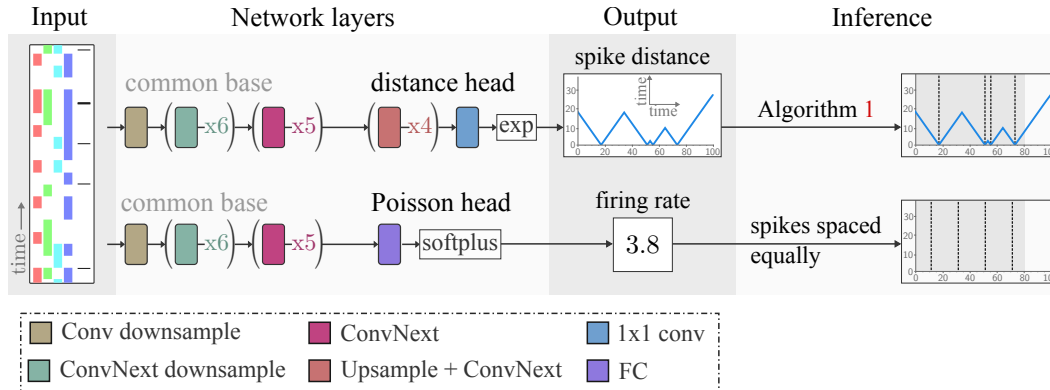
Input

Network layers

Output

Inference

time

common base

x6

x5

distance head

x4

exp

spike distance

time

time

30
20
10
0

0 20 40 60 80 100

Algorithm 1

30
20
10
0

0 20 40 60 80 10

common base

x6

x5

Poisson head

softplus

firing rate

3.8

spikes spaced equally

30
20
10
0

0 20 40 60 80 10

Conv downsample

ConvNext

1x1 conv

ConvNext downsample

Upsample + ConvNext

FC